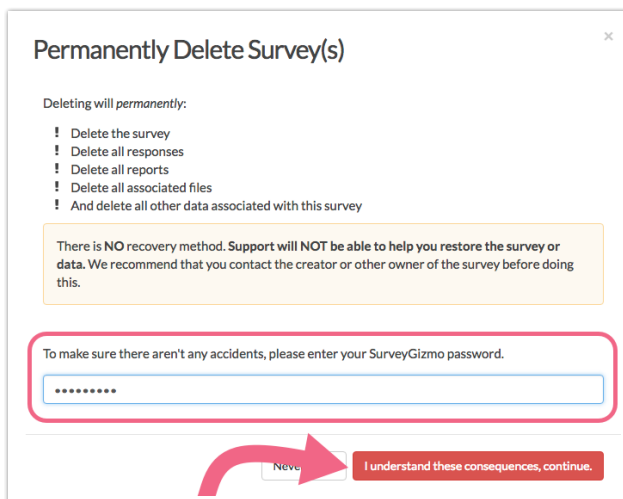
Permanently Delete Survey(s)

×

Deleting will *permanently*:

! Delete the survey
! Delete all responses
! Delete all reports
! Delete all associated files
! And delete all other data associated with this survey

There is **NO** recovery method. **Support will NOT be able to help you restore the survey or data.** We recommend that you contact the creator or other owner of the survey before doing this.

To make sure there aren't any accidents, please enter your SurveyGizmo password.

•••••••••

Neve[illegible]

I understand these consequences, continue.